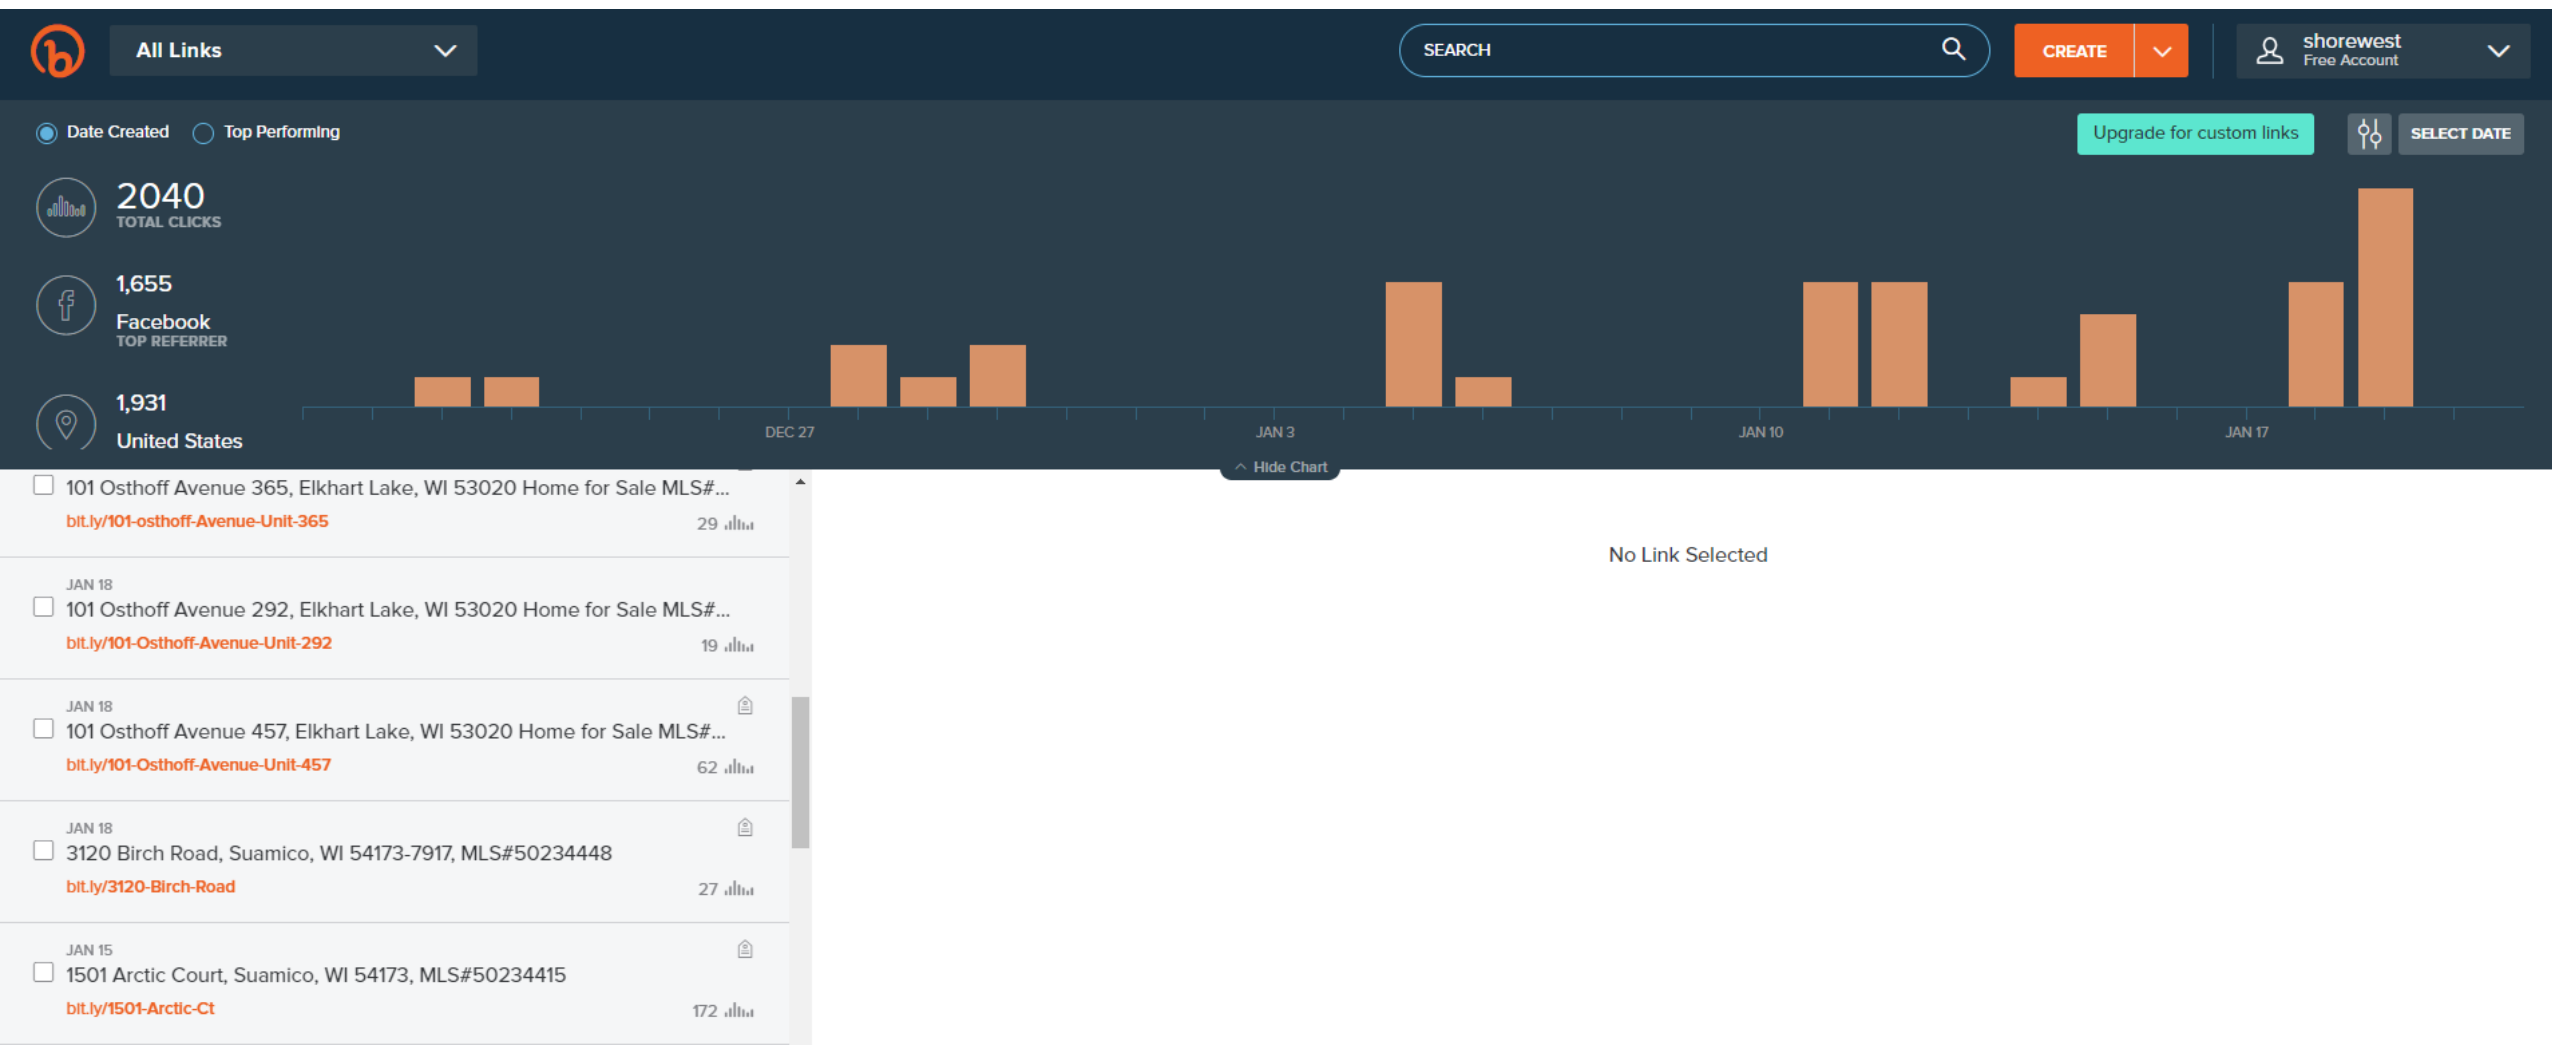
All Links

SEARCH

CREATE

shorewest
Free Account

Date Created Top Performing

Upgrade for custom links

SELECT DATE

2040
TOTAL CLICKS

1,655
Facebook
TOP REFERRER

1,931
United States

DEC 27
JAN 3
JAN 10
JAN 17

Hide Chart

101 Osthoff Avenue 365, Elkhart Lake, WI 53020 Home for Sale MLS#...
bit.ly/101-osthoff-Avenue-Unit-365
29

JAN 18
101 Osthoff Avenue 292, Elkhart Lake, WI 53020 Home for Sale MLS#...
bit.ly/101-Osthoff-Avenue-Unit-292
19

JAN 18
101 Osthoff Avenue 457, Elkhart Lake, WI 53020 Home for Sale MLS#...
bit.ly/101-Osthoff-Avenue-Unit-457
62

JAN 18
3120 Birch Road, Suamico, WI 54173-7917, MLS#50234448
bit.ly/3120-Birch-Road
27

JAN 15
1501 Arctic Court, Suamico, WI 54173, MLS#50234415
bit.ly/1501-Arctic-Ct
172

No Link Selected